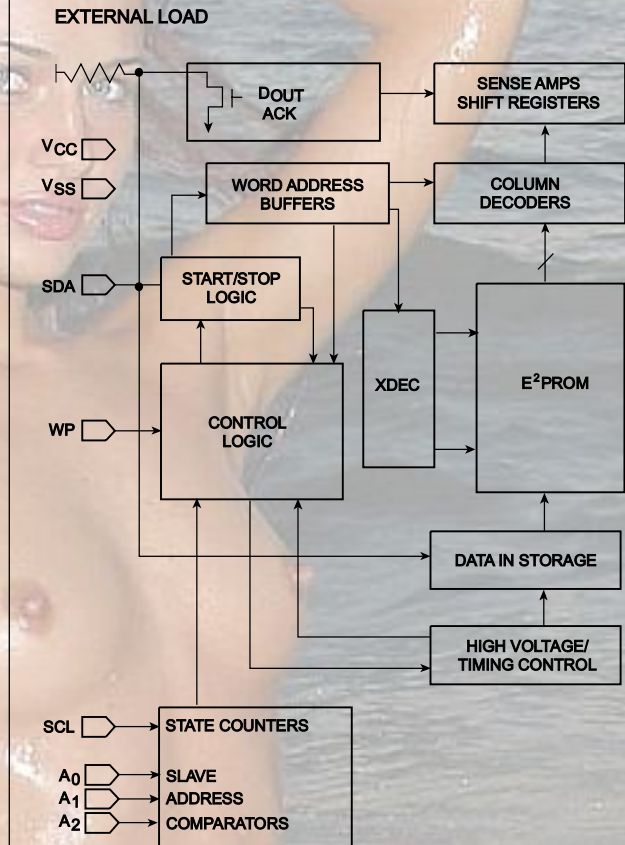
EXTERNAL LOAD

DOUT ACK

SENSE AMPS SHIFT REGISTERS

$V_{CC}$

$V_{SS}$

WORD ADDRESS BUFFERS

COLUMN DECODERS

SDA

START/STOP LOGIC

XDEC

$E^2$PROM

WP

CONTROL LOGIC

DATA IN STORAGE

HIGH VOLTAGE/ TIMING CONTROL

SCL

STATE COUNTERS

$A_0$

$A_1$

$A_2$

SLAVE ADDRESS COMPARATORS